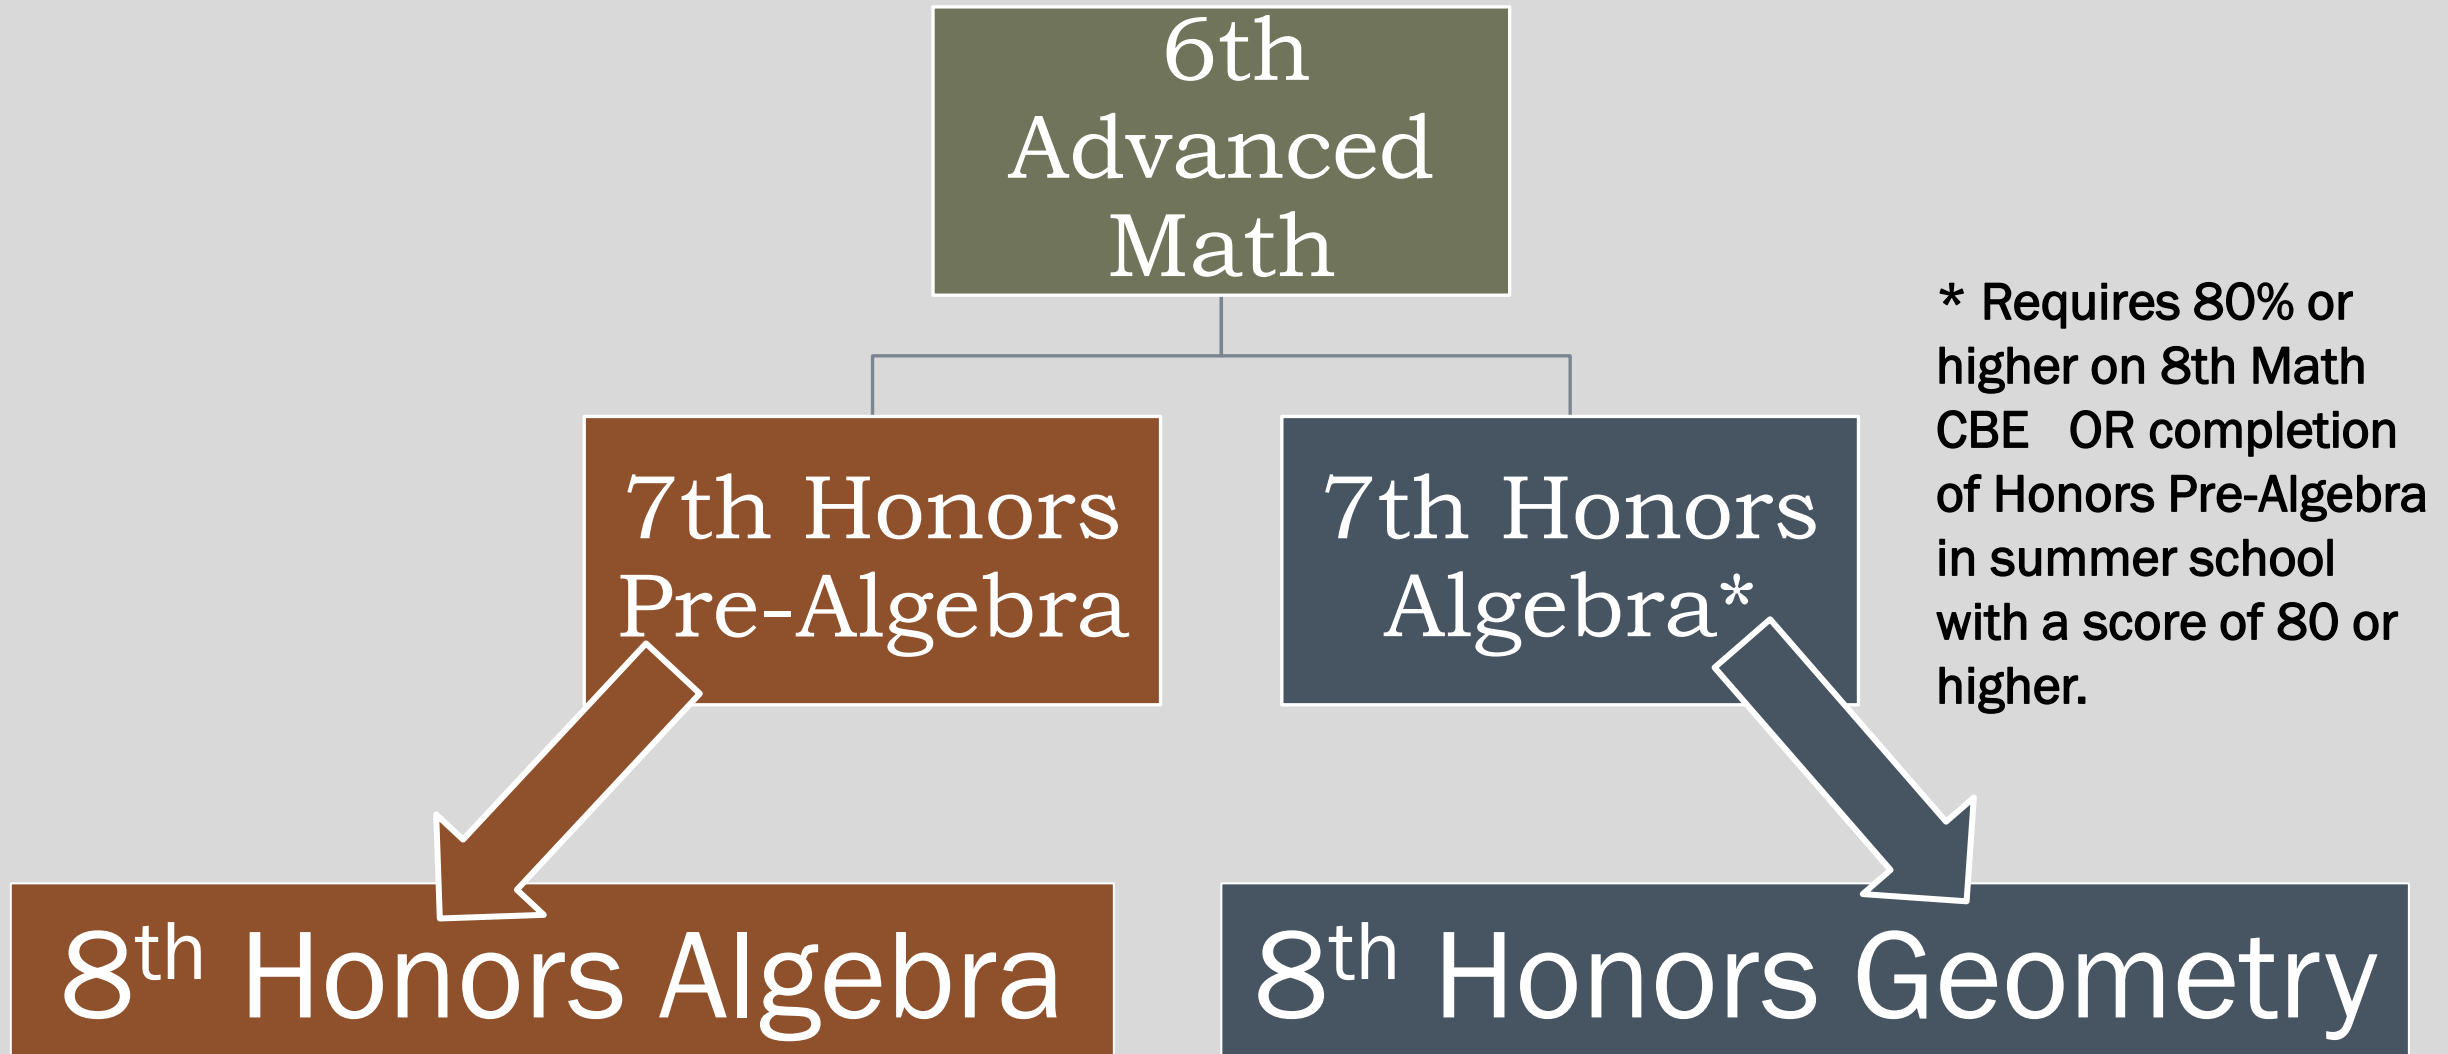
6th Advanced Math

7th Honors Pre-Algebra

7th Honors Algebra*

* Requires 80% or higher on 8th Math CBE OR completion of Honors Pre-Algebra in summer school with a score of 80 or higher.

8$^{th}$ Honors Algebra

8$^{th}$ Honors Geometry